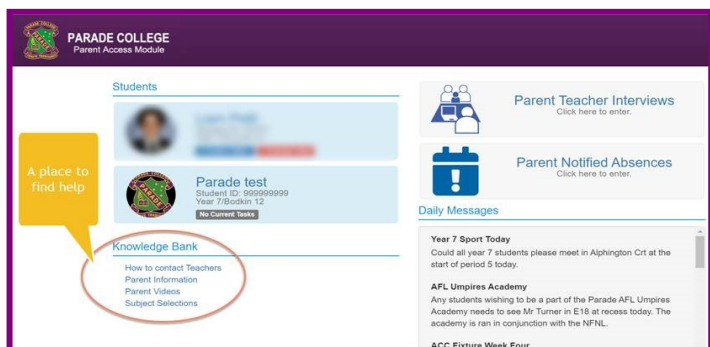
PARADE COLLEGE
Parent Access Module

Students

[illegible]

Parade test
Student ID: 999999999
Year 7/Bodkin 12
No Current Tasks

A place to find help

Knowledge Bank
How to contact Teachers
Parent Information
Parent Videos
Subject Selections

Parent Teacher Interviews
Click here to enter.

Parent Notified Absences
Click here to enter.

Daily Messages

Year 7 Sport Today
Could all year 7 students please meet in Alphington Crt at the start of period 5 today.

AFL Umpires Academy
Any students wishing to be a part of the Parade AFL Umpires Academy needs to see Mr Turner in E18 at recess today. The academy is ran in conjunction with the NFNL.

ACC Fixture Week Four